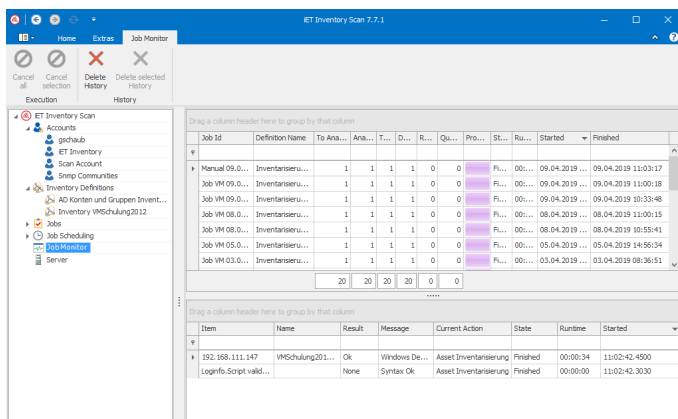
iET Inventory Scan 7.7.1

Home Extras Job Monitor

Cancel all Cancel selection Delete History Delete selected History

Execution History

iET Inventory Scan
Accounts
gschaub
iET Inventory
Scan Account
Snmp Communities
Inventory Definitions
AD Konten und Gruppen Invent...
Inventory VMSchulung2012
Jobs
Job Scheduling
Job Monitor
Server

Drag a column header here to group by that column

| Job Id | Definition Name | To Ana... | Ana... | T... | D... | R... | Qu... | Pro... | St... | Ru... | Started | Finished |
|---|---|---|---|---|---|---|---|---|---|---|---|---|
| Manual 09.0... | Inventarisieru... | 1 | 1 | 1 | 1 | 0 | 0 | | Fi... | 00:... | 09.04.2019 ... | 09.04.2019 11:03:17 |
| Job VM 09.0... | Inventarisieru... | 1 | 1 | 1 | 1 | 0 | 0 | | Fi... | 00:... | 09.04.2019 ... | 09.04.2019 11:00:18 |
| Job VM 09.0... | Inventarisieru... | 1 | 1 | 1 | 1 | 0 | 0 | | Fi... | 00:... | 09.04.2019 ... | 09.04.2019 10:33:48 |
| Job VM 08.0... | Inventarisieru... | 1 | 1 | 1 | 1 | 0 | 0 | | Fi... | 00:... | 08.04.2019 ... | 08.04.2019 11:00:15 |
| Job VM 08.0... | Inventarisieru... | 1 | 1 | 1 | 1 | 0 | 0 | | Fi... | 00:... | 08.04.2019 ... | 08.04.2019 10:55:41 |
| Job VM 05.0... | Inventarisieru... | 1 | 1 | 1 | 1 | 0 | 0 | | Fi... | 00:... | 05.04.2019 ... | 05.04.2019 14:56:34 |
| Job VM 03.0... | Inventarisieru... | 1 | 1 | 1 | 1 | 0 | 0 | | Fi... | 00:... | 03.04.2019 ... | 03.04.2019 08:36:51 |

20 20 20 20 0 0

Drag a column header here to group by that column

| Item | Name | Result | Message | Current Action | State | Runtime | Started |
|---|---|---|---|---|---|---|---|
| 192.168.111.147 | VMSchulung201... | Ok | Windows De... | Asset Inventarisierung | Finished | 00:00:34 | 11:02:42.4500 |
| Loginfo.Script valid... | | None | Syntax Ok | Asset Inventarisierung | Finished | 00:00:00 | 11:02:42.3030 |